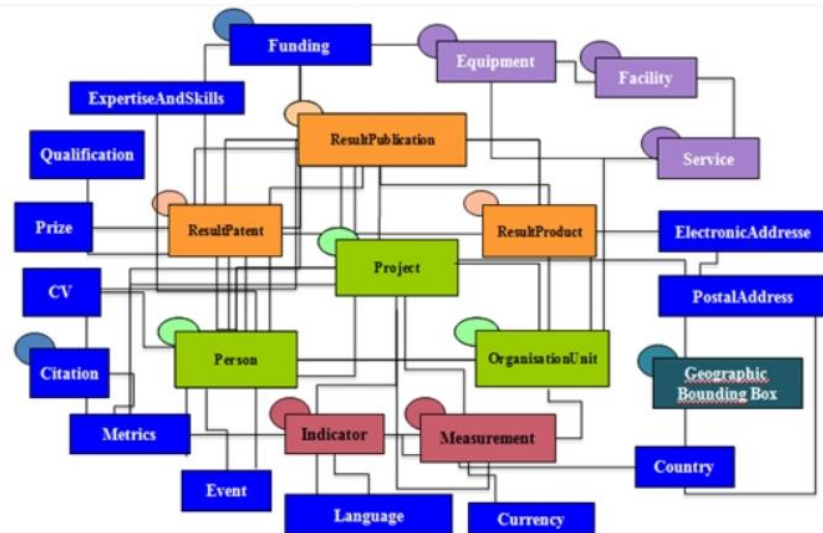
Funding
Equipment
Facility
ExpertiseAndSkills
ResultPublication
Qualification
Service
Prize
ResultPatent
ResultProduct
ElectronicAddresse
Project
CV
PostalAddress
Citation
Person
OrganisationUnit
Geographic Bounding Box
Metrics
Indicator
Measurement
Country
Event
Language
Currency